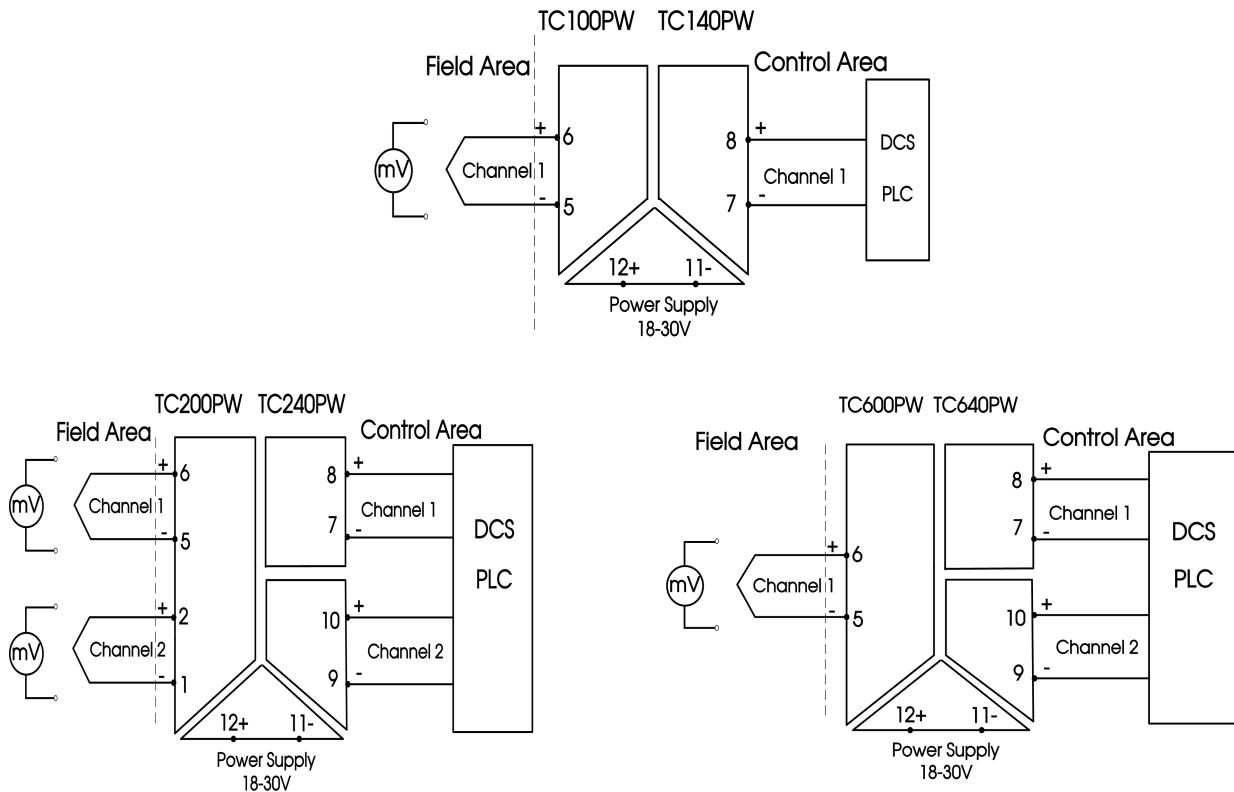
TC100PW TC140PW

Field Area

Control Area

mV

Channel 1

+ 6

- 5

8 +

7 -

Channel 1

DCS

PLC

12+ 11-

Power Supply
18-30V

TC200PW TC240PW

Field Area

Control Area

mV

Channel 1

+ 6

- 5

mV

Channel 2

+ 2

- 1

8 +

7 -

Channel 1

10 +

9 -

Channel 2

DCS

PLC

12+ 11-

Power Supply
18-30V

TC600PW TC640PW

Field Area

Control Area

mV

Channel 1

+ 6

- 5

8 +

7 -

Channel 1

10 +

9 -

Channel 2

DCS

PLC

12+ 11-

Power Supply
18-30V